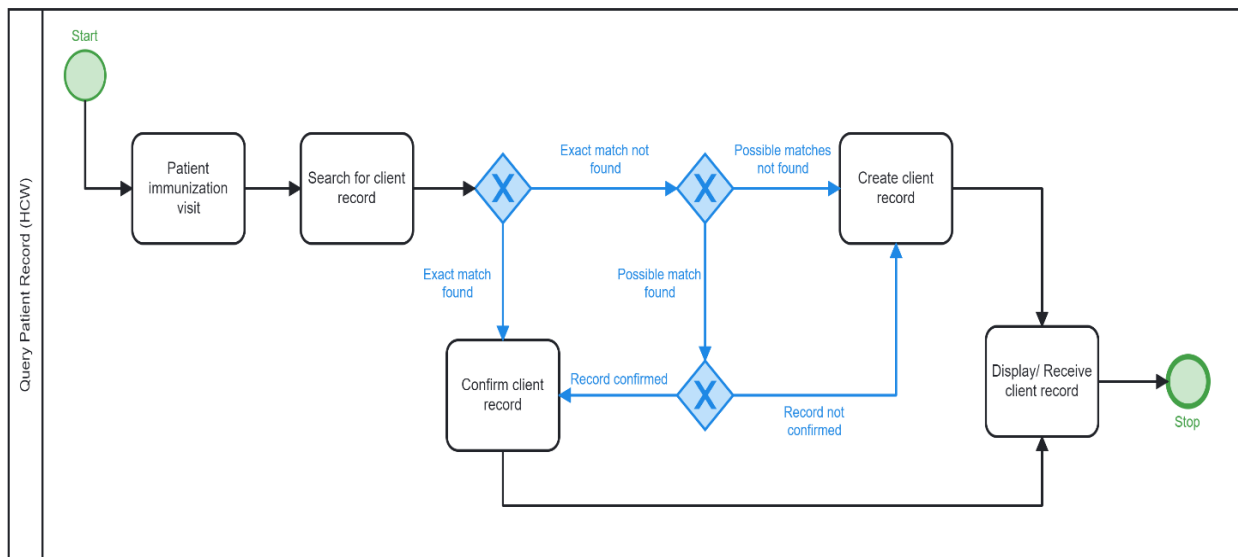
Query Patient Record (HCW)

Start

Patient immunization visit

Search for client record

X

Exact match not found

X

Possible matches not found

Create client record

Exact match found

Possible match found

Confirm client record

Record confirmed

X

Record not confirmed

Display/ Receive client record

Stop